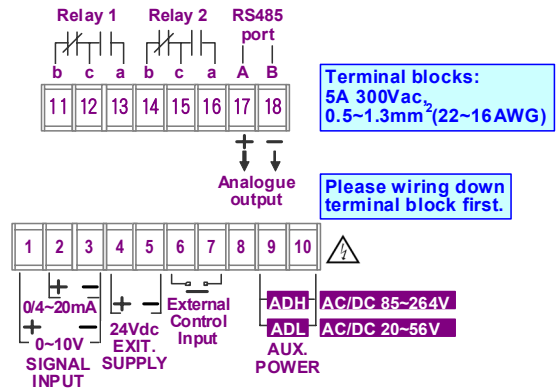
Relay 1 Relay 2 RS485 port

b c a b c a A B

11 12 13 14 15 16 17 18

Terminal blocks:
5A 300Vac,
0.5~1.3mm$^2$(22~16AWG)

+ −

Analogue output

Please wiring down terminal block first.

1 2 3 4 5 6 7 8 9 10

+ −
0/4~20mA
+ −
0~10V
SIGNAL INPUT

+ −
24Vdc EXIT. SUPPLY

External Control Input

ADH AC/DC 85~264V
ADL AC/DC 20~56V
AUX. POWER